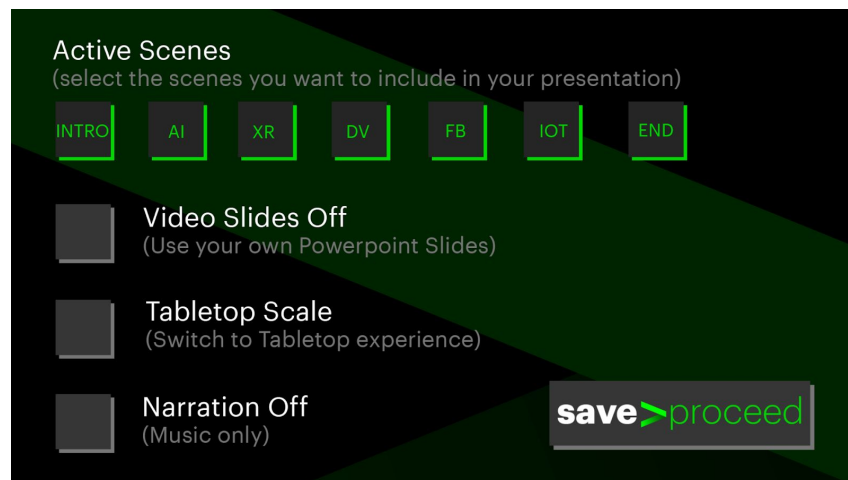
Active Scenes
(select the scenes you want to include in your presentation)

INTRO AI XR DV FB IOT END

Video Slides Off
(Use your own Powerpoint Slides)

Tabletop Scale
(Switch to Tabletop experience)

Narration Off
(Music only)

save>proceed